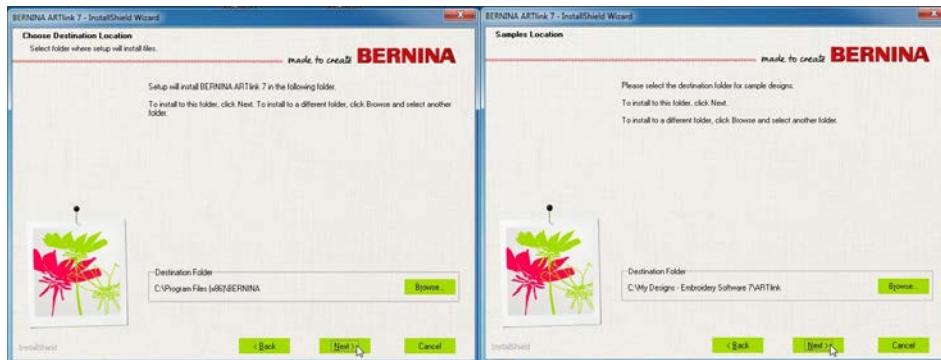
BERNINA ARTlink 7 - InstallShield Wizard

Choose Destination Location

Select folder where setup will install files.

made to create BERNINA

Setup will install BERNINA ARTlink 7 in the following folder.

To install to this folder, click Next. To install to a different folder, click Browse and select another folder.

Destination Folder

C:\Program Files (x86)\BERNINA

Browse...

InstallShield

< Back

Next >

Cancel

BERNINA ARTlink 7 - InstallShield Wizard

Samples Location

made to create BERNINA

Please select the destination folder for sample designs.

To install to this folder, click Next.

To install to a different folder, click Browse and select another folder.

Destination Folder

C:\My Designs - Embroidery Software 7\ARTlink

Browse...

InstallShield

< Back

Next >

Cancel